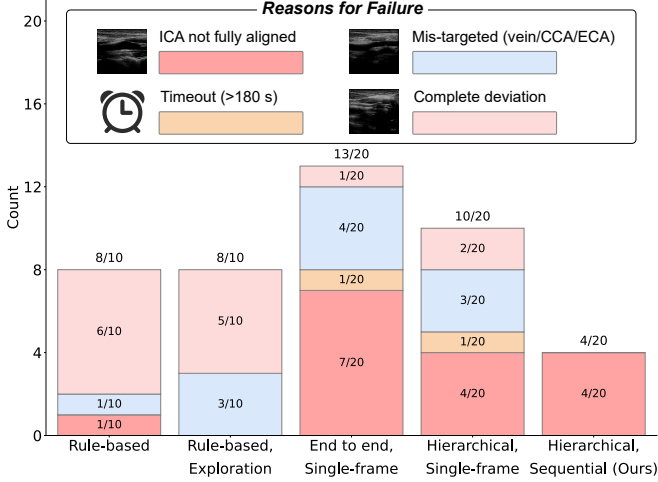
Reasons for Failure

ICA not fully aligned

Mis-targeted (vein/CCA/ECA)

Timeout (>180 s)

Complete deviation

20

16

12

8

4

0

Count

8/10

6/10

1/10

1/10

8/10

5/10

3/10

13/20

1/20

4/20

1/20

7/20

10/20

2/20

3/20

1/20

4/20

4/20

4/20

Rule-based

Rule-based, Exploration

End to end, Single-frame

Hierarchical, Single-frame

Hierarchical, Sequential (Ours)